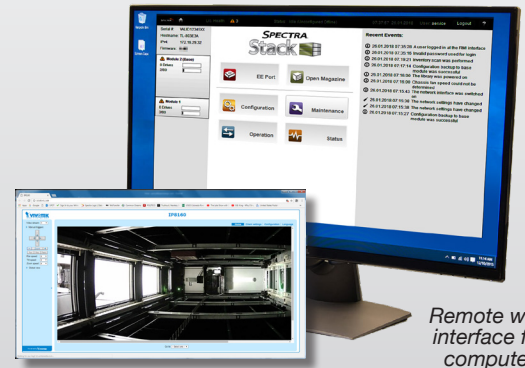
Serial # MUE1174XXX
Hostname TL-00083A
IPv4 172.18.29.32
Firmware

Module 1 (Slave)
0 Drives

Module 4
0 Drives

Health
Status
Time 26.01.2018
User service
Logout

SPECTRA
Stack

EE Port
Open Magazine
Configuration
Maintenance
Operation
Status

Recent Events:
26.01.2018 07:35:28 A user logged in for the RMI interface
26.01.2018 07:25:16 Invalid password used for login
26.01.2018 07:18:21 Inventory scan was performed
26.01.2018 07:17:14 Configuration backup to base module was successful
26.01.2018 07:16:00 The library was powered on
26.01.2018 07:16:00 Chassis fan speed could not be determined
26.01.2018 07:13:43 The network interface was switched on
26.01.2018 07:16:38 The network settings have changed
26.01.2018 07:15:18 The network settings have changed
26.01.2018 07:13:27 Configuration backup to base module was successful

VIVOTEK
IP8160

Remote w
interface f
compute